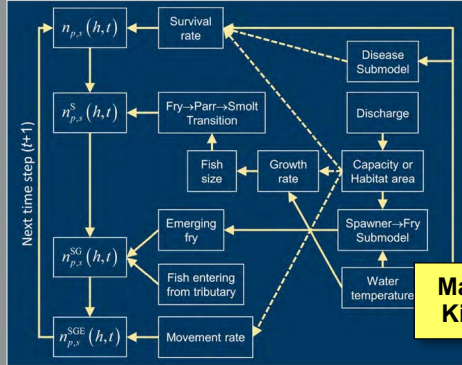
Next time step $(t+1)$

$n_{p,s}(h,t)$

Survival rate

Disease Submodel

$n_{p,s}^{\mathrm{S}}(h,t)$

Fry→Parr→Smolt Transition

Discharge

Fish size

Growth rate

Capacity or Habitat area

$n_{p,s}^{\mathrm{SG}}(h,t)$

Emerging fry

Spawner→Fry Submodel

Fish entering from tributary

Water temperature

$n_{p,s}^{\mathrm{SGE}}(h,t)$

Movement rate

Ma
Ki